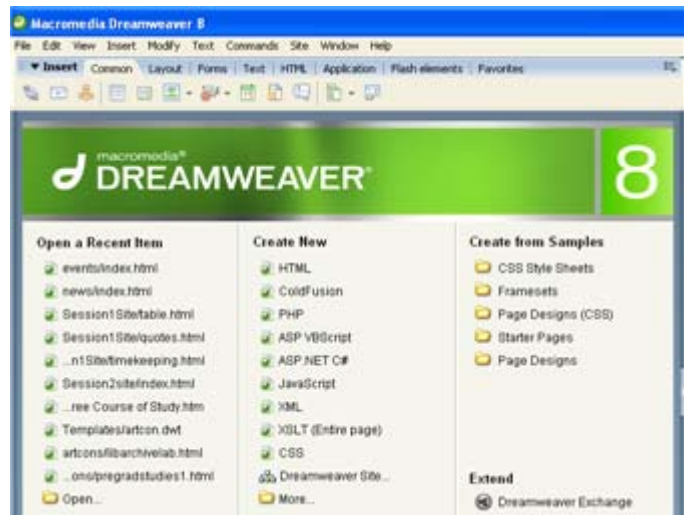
Macromedia Dreamweaver 8

File Edit View Insert Modify Text Commands Site Window Help

▼Insert Common Layout Forms Text HTML Application Flash elements Favorites

macromedia® DREAMWEAVER® 8

Open a Recent Item
events/index.html
news/index.html
Session1Site/table.html
Session1Site/quotes.html
...n1Site/timekeeping.html
Session2site/index.html
...ree Course of Study.htm
Templates/artcon.dwt
artcons/libarchivelab.html
...ons/pregradstudies1.html
Open...

Create New
HTML
ColdFusion
PHP
ASP VBScript
ASP.NET C#
JavaScript
XML
XSLT (Entire page)
CSS
Dreamweaver Site...
More...

Create from Samples
CSS Style Sheets
Framesets
Page Designs (CSS)
Starter Pages
Page Designs

Extend
Dreamweaver Exchange